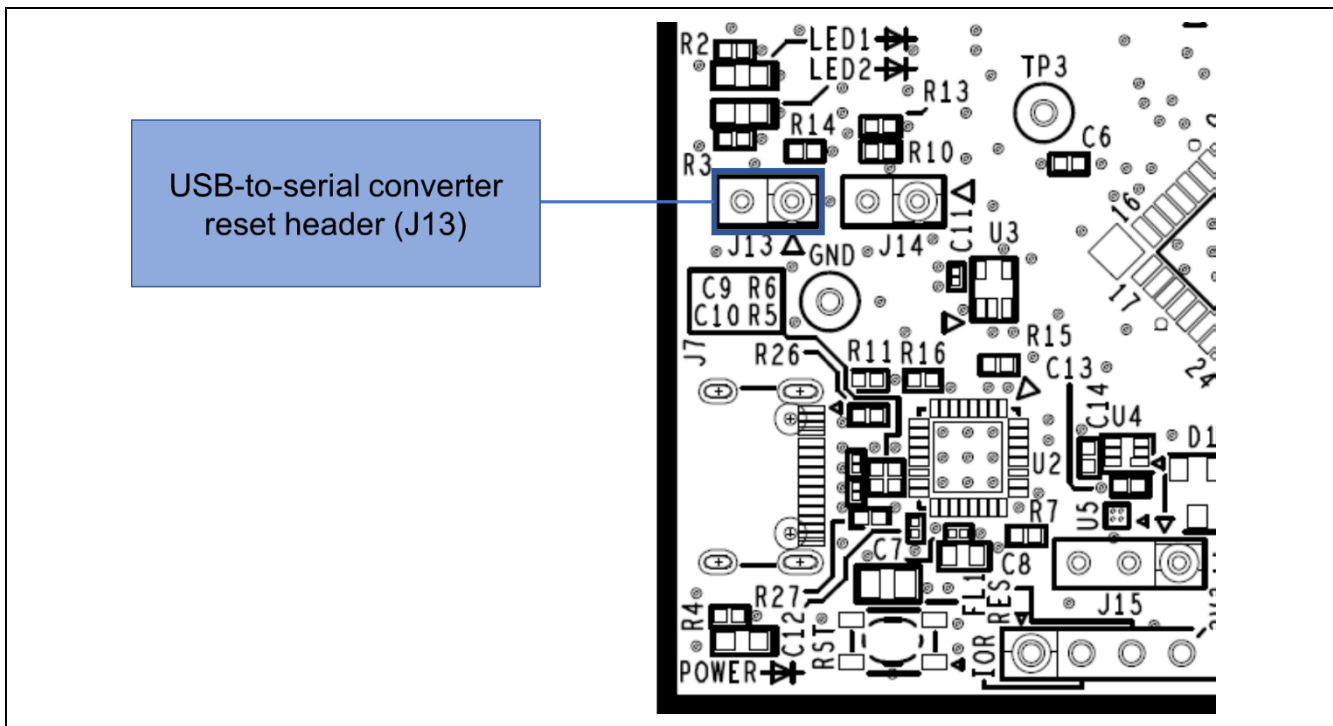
USB-to-serial converter reset header (J13)

R2
LED1
LED2
TP3
R13
R14
C6
R10
R3
16
J13
GND
J14
C11
U3
C9 R6
C10 R5
17
R15
J7
R26
R11
R16
C13
24
C14
U4
D1
U2
U5
R7
C7
C8
FL1
RES
R27
J15
R4
C12
RST
IOR
POWER